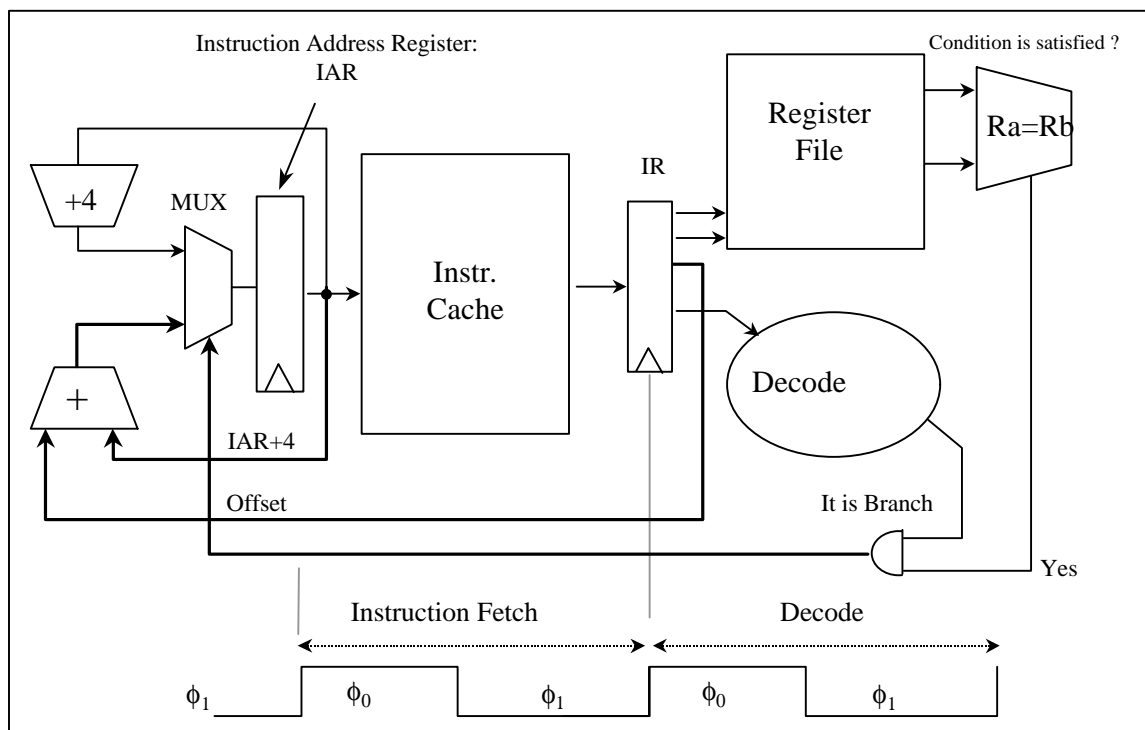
Instruction Address Register:
IAR

Condition is satisfied ?

Register File

Ra=Rb

+4

MUX

IR

Instr. Cache

+

Decode

IAR+4

Offset

It is Branch

Yes

Instruction Fetch

Decode

$\phi_1$ $\phi_0$ $\phi_1$ $\phi_0$ $\phi_1$